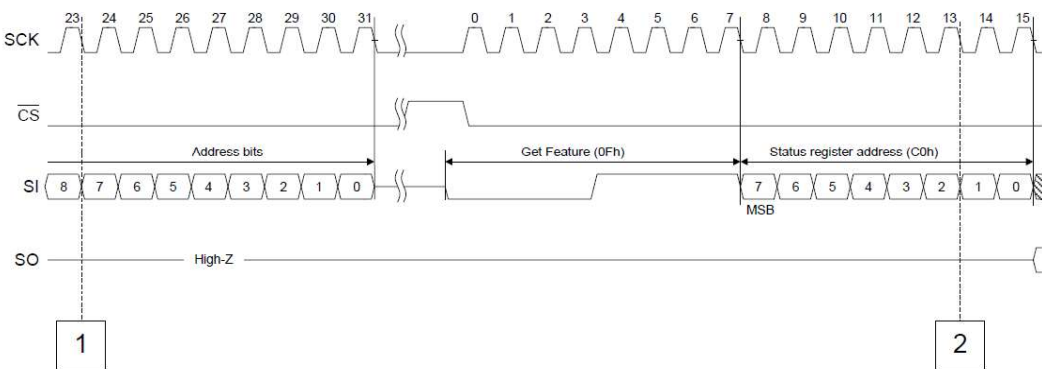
23 24 25 26 27 28 29 30 31 0 1 2 3 4 5 6 7 8 9 10 11 12 13 14 15

SCK

$\overline{CS}$

Address bits

Get Feature (0Fh)

Status register address (C0h)

SI 8 7 6 5 4 3 2 1 0 7 6 5 4 3 2 1 0

MSB

SO High-Z

1

2